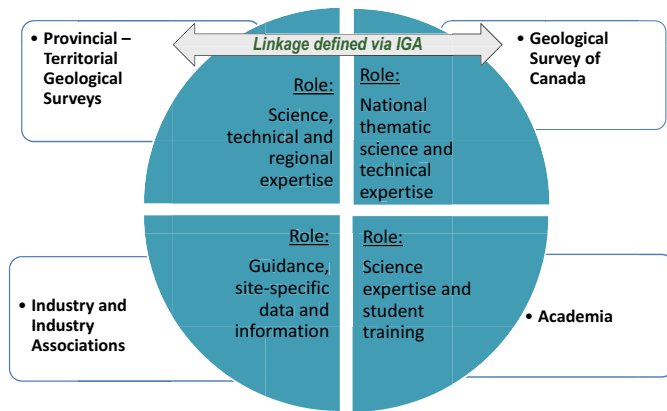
• Provincial – Territorial Geological Surveys

Linkage defined via IGA

• Geological Survey of Canada

Role:
Science, technical and regional expertise

Role:
National thematic science and technical expertise

Role:
Guidance, site-specific data and information

Role:
Science expertise and student training

• Industry and Industry Associations

• Academia